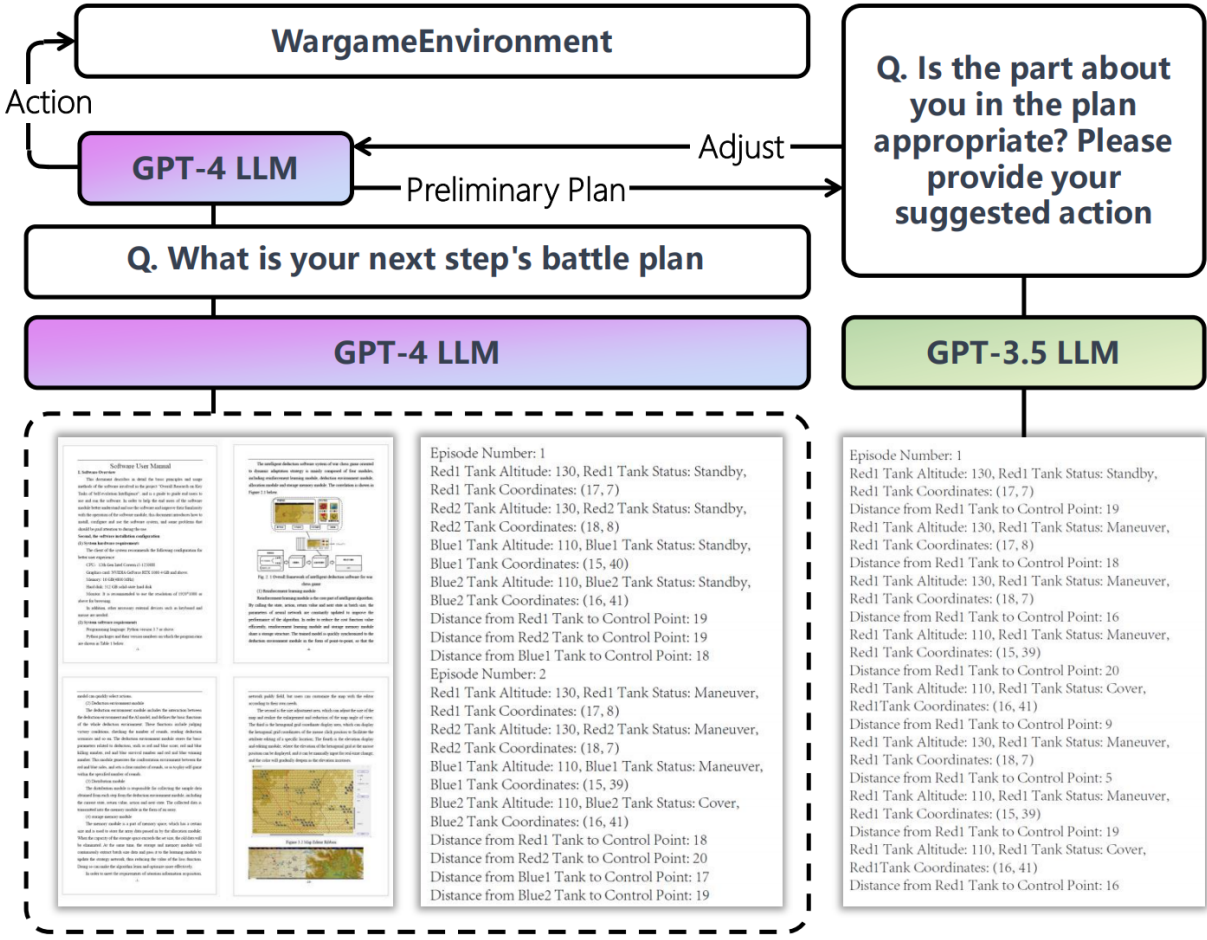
WargameEnvironment

Action

GPT-4 LLM

Preliminary Plan

Adjust

Q. Is the part about you in the plan appropriate? Please provide your suggested action

Q. What is your next step's battle plan

GPT-4 LLM

GPT-3.5 LLM

Software User Manual

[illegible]

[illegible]

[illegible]

Episode Number: 1
Red1 Tank Altitude: 130, Red1 Tank Status: Standby, Red1 Tank Coordinates: (17, 7)
Red2 Tank Altitude: 130, Red2 Tank Status: Standby, Red2 Tank Coordinates: (18, 8)
Blue1 Tank Altitude: 110, Blue1 Tank Status: Standby, Blue1 Tank Coordinates: (15, 40)
Blue2 Tank Altitude: 110, Blue2 Tank Status: Standby, Blue2 Tank Coordinates: (16, 41)
Distance from Red1 Tank to Control Point: 19
Distance from Red2 Tank to Control Point: 19
Distance from Blue1 Tank to Control Point: 18
Episode Number: 2
Red1 Tank Altitude: 130, Red1 Tank Status: Maneuver, Red1 Tank Coordinates: (17, 8)
Red2 Tank Altitude: 130, Red2 Tank Status: Maneuver, Red2 Tank Coordinates: (18, 7)
Blue1 Tank Altitude: 110, Blue1 Tank Status: Maneuver, Blue1 Tank Coordinates: (15, 39)
Blue2 Tank Altitude: 110, Blue2 Tank Status: Cover, Blue2 Tank Coordinates: (16, 41)
Distance from Red1 Tank to Control Point: 18
Distance from Red2 Tank to Control Point: 20
Distance from Blue1 Tank to Control Point: 17
Distance from Blue2 Tank to Control Point: 19

Episode Number: 1
Red1 Tank Altitude: 130, Red1 Tank Status: Standby, Red1 Tank Coordinates: (17, 7)
Distance from Red1 Tank to Control Point: 19
Red1 Tank Altitude: 130, Red1 Tank Status: Maneuver, Red1 Tank Coordinates: (17, 8)
Distance from Red1 Tank to Control Point: 18
Red1 Tank Altitude: 130, Red1 Tank Status: Maneuver, Red1 Tank Coordinates: (18, 7)
Distance from Red1 Tank to Control Point: 16
Red1 Tank Altitude: 110, Red1 Tank Status: Maneuver, Red1 Tank Coordinates: (15, 39)
Distance from Red1 Tank to Control Point: 20
Red1 Tank Altitude: 110, Red1 Tank Status: Cover, Red1Tank Coordinates: (16, 41)
Distance from Red1 Tank to Control Point: 9
Red1 Tank Altitude: 130, Red1 Tank Status: Maneuver, Red1 Tank Coordinates: (18, 7)
Distance from Red1 Tank to Control Point: 5
Red1 Tank Altitude: 110, Red1 Tank Status: Maneuver, Red1 Tank Coordinates: (15, 39)
Distance from Red1 Tank to Control Point: 19
Red1 Tank Altitude: 110, Red1 Tank Status: Cover, Red1Tank Coordinates: (16, 41)
Distance from Red1 Tank to Control Point: 16